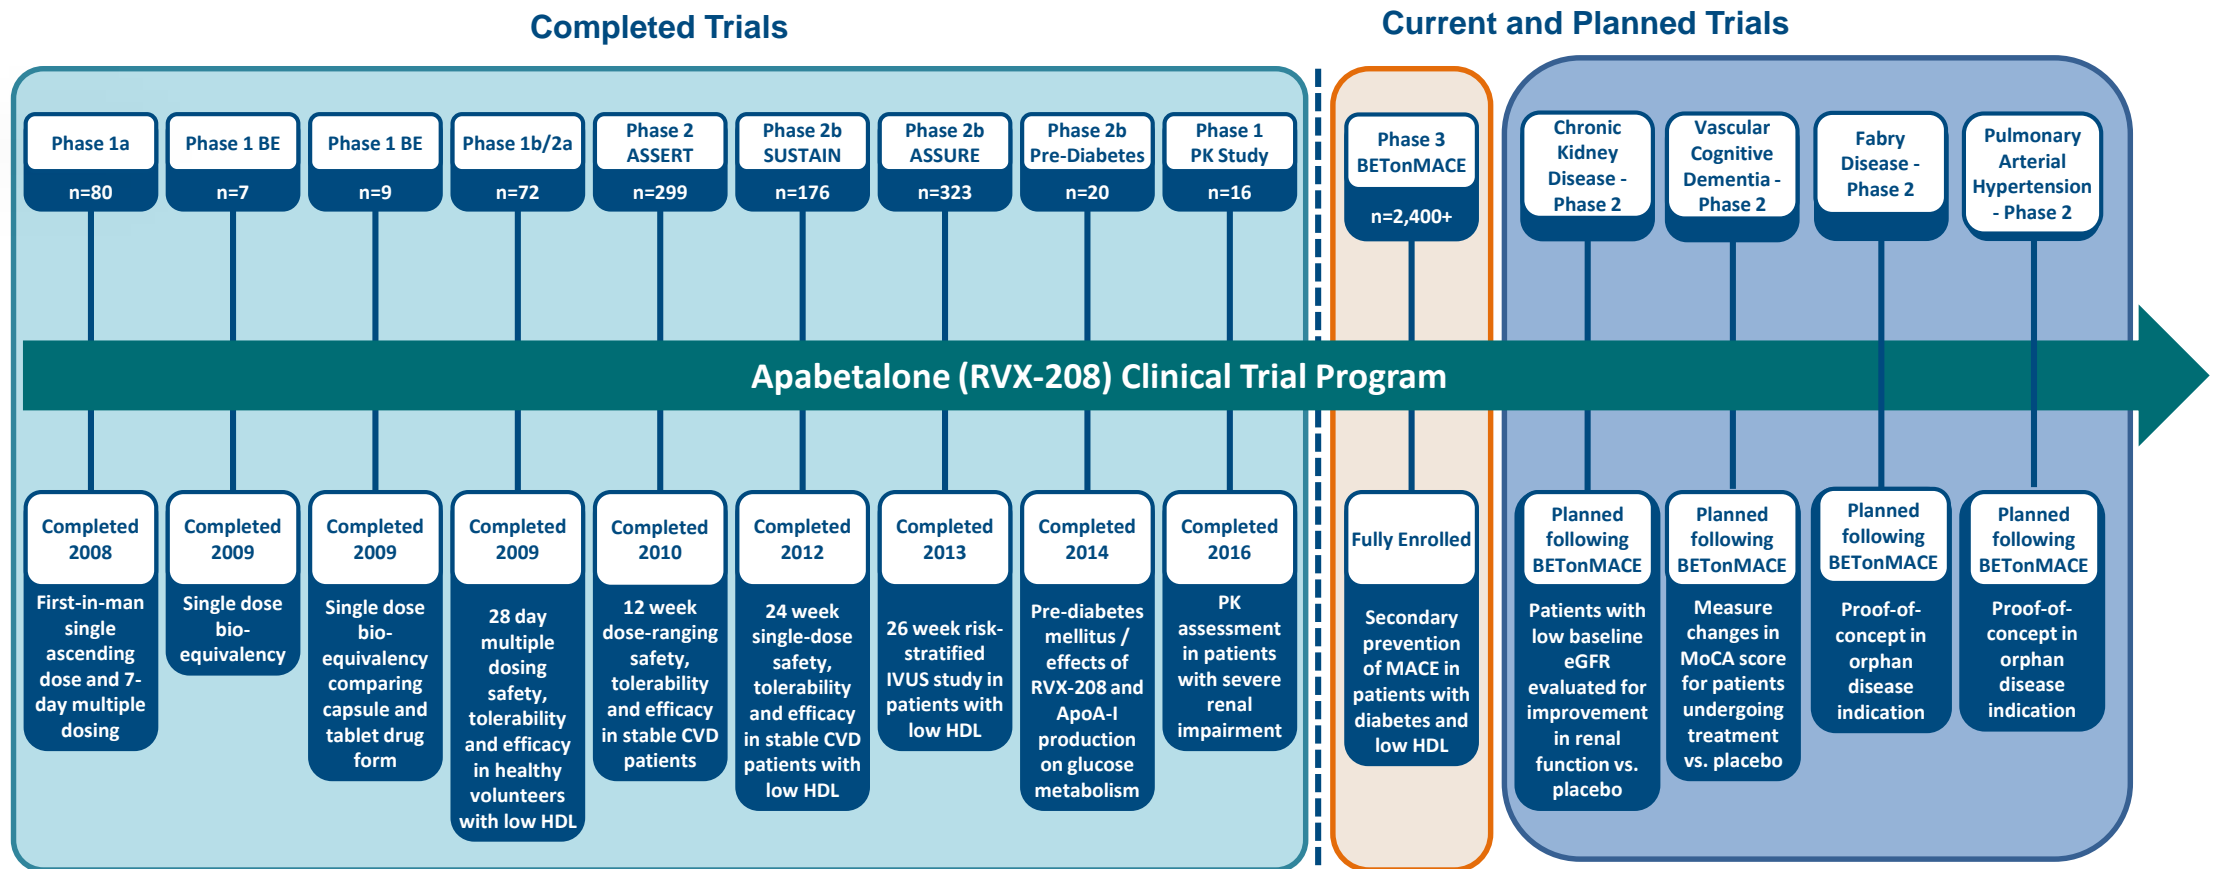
Completed Trials

Current and Planned Trials

Phase 1a
n=80

Phase 1 BE
n=7

Phase 1 BE
n=9

Phase 1b/2a
n=72

Phase 2 ASSERT
n=299

Phase 2b SUSTAIN
n=176

Phase 2b ASSURE
n=323

Phase 2b Pre-Diabetes
n=20

Phase 1 PK Study
n=16

Phase 3 BETonMACE
n=2,400+

Chronic Kidney Disease - Phase 2

Vascular Cognitive Dementia - Phase 2

Fabry Disease - Phase 2

Pulmonary Arterial Hypertension - Phase 2

Apabetalone (RVX-208) Clinical Trial Program

Completed 2008
First-in-man single ascending dose and 7-day multiple dosing

Completed 2009
Single dose bio-equivalency

Completed 2009
Single dose bio-equivalency comparing capsule and tablet drug form

Completed 2009
28 day multiple dosing safety, tolerability and efficacy in healthy volunteers with low HDL

Completed 2010
12 week dose-ranging safety, tolerability and efficacy in stable CVD patients

Completed 2012
24 week single-dose safety, tolerability and efficacy in stable CVD patients with low HDL

Completed 2013
26 week risk-stratified IVUS study in patients with low HDL

Completed 2014
Pre-diabetes mellitus / effects of RVX-208 and ApoA-I production on glucose metabolism

Completed 2016
PK assessment in patients with severe renal impairment

Fully Enrolled
Secondary prevention of MACE in patients with diabetes and low HDL

Planned following BETonMACE
Patients with low baseline eGFR evaluated for improvement in renal function vs. placebo

Planned following BETonMACE
Measure changes in MoCA score for patients undergoing treatment vs. placebo

Planned following BETonMACE
Proof-of-concept in orphan disease indication

Planned following BETonMACE
Proof-of-concept in orphan disease indication